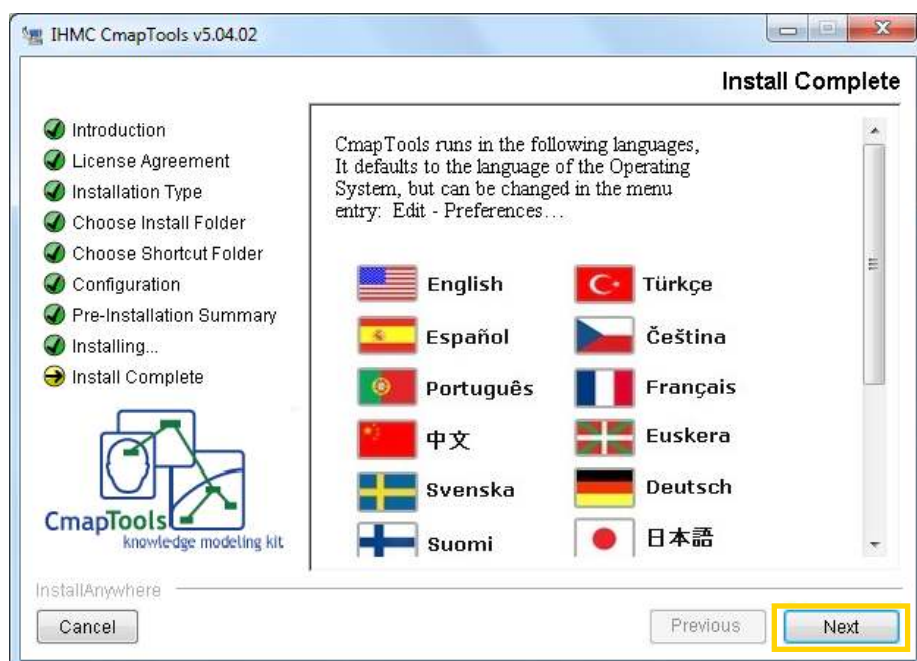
IHMC CmapTools v5.04.02

Install Complete

Introduction
License Agreement
Installation Type
Choose Install Folder
Choose Shortcut Folder
Configuration
Pre-Installation Summary
Installing...
Install Complete

CmapTools
knowledge modeling kit

CmapTools runs in the following languages, It defaults to the language of the Operating System, but can be changed in the menu entry: Edit - Preferences…

English
Türkçe
Español
Čeština
Português
Français
中文
Euskera
Svenska
Deutsch
Suomi
日本語

InstallAnywhere

Cancel

Previous

Next